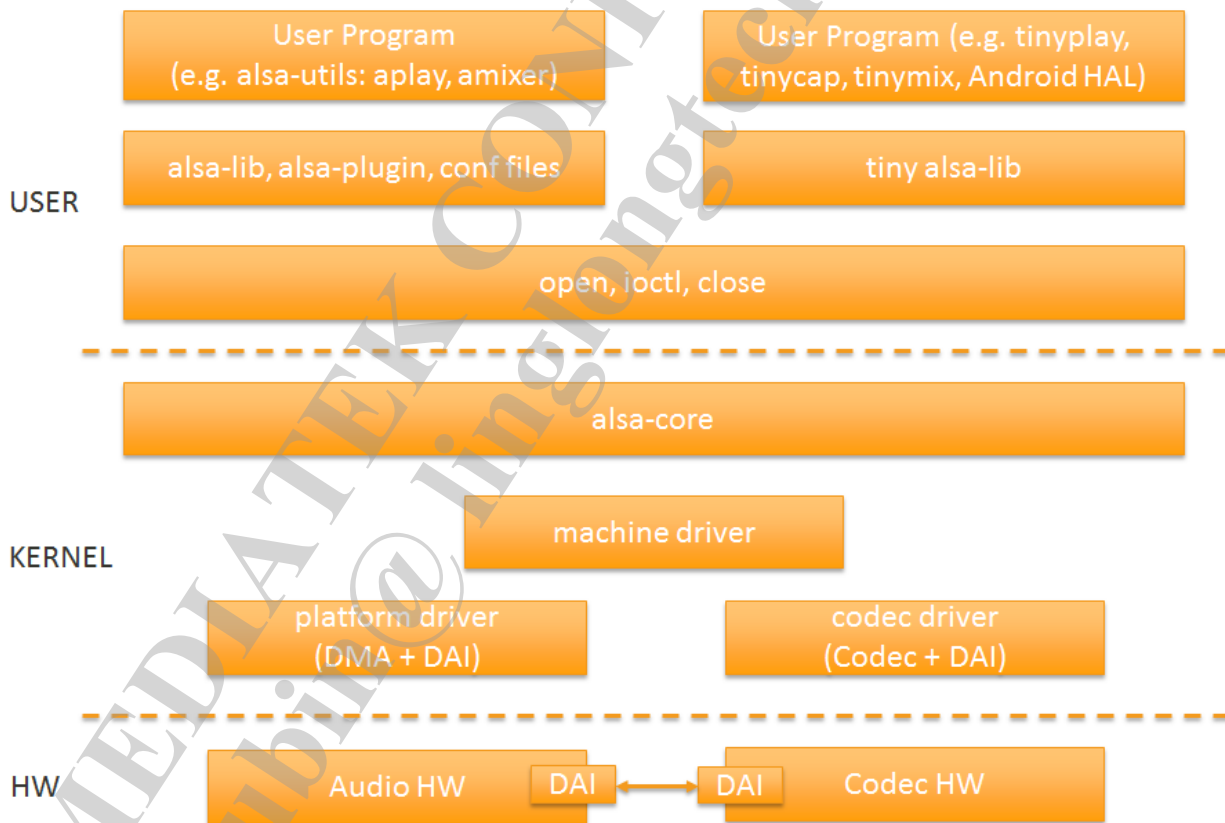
User Program
(e.g. alsa-utils: aplay, amixer)

User Program (e.g. tinyplay, tinycap, tinymix, Android HAL)

USER

alsa-lib, alsa-plugin, conf files

tiny alsa-lib

open, ioctl, close

alsa-core

KERNEL

machine driver

platform driver
(DMA + DAI)

codec driver
(Codec + DAI)

HW

Audio HW

DAI

DAI

Codec HW

MEDIATEK CONFIDENTIAL
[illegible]bin@ jinglongtec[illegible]